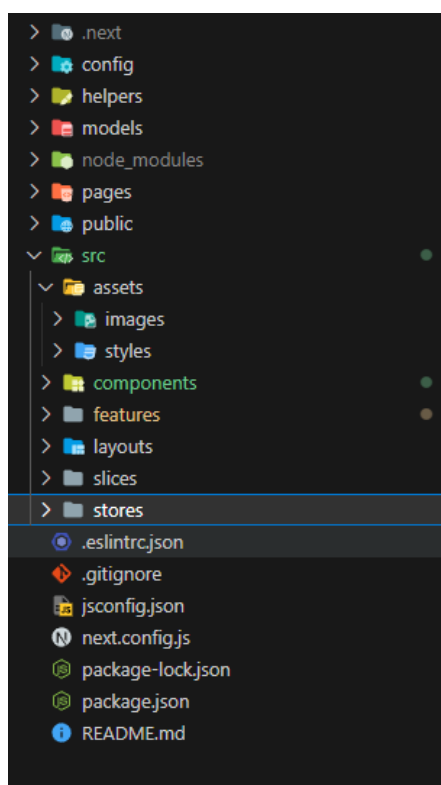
.next
config
helpers
models
node_modules
pages
public
src
assets
images
styles
components
features
layouts
slices
stores
.eslintrc.json
.gitignore
jsconfig.json
next.config.js
package-lock.json
package.json
README.md